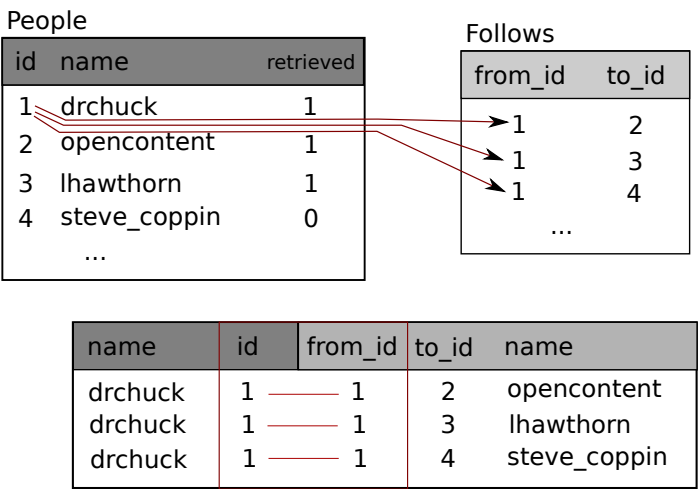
People

| id | name | retrieved |
|---|---|---|
| 1 | drchuck | 1 |
| 2 | opencontent | 1 |
| 3 | lhawthorn | 1 |
| 4 | steve_coppin | 0 |
| | ... | |

Follows

| from_id | to_id |
|---|---|
| 1 | 2 |
| 1 | 3 |
| 1 | 4 |
| ... | |

| name | id | from_id | to_id | name |
|---|---|---|---|---|
| drchuck | 1 | 1 | 2 | opencontent |
| drchuck | 1 | 1 | 3 | lhawthorn |
| drchuck | 1 | 1 | 4 | steve_coppin |